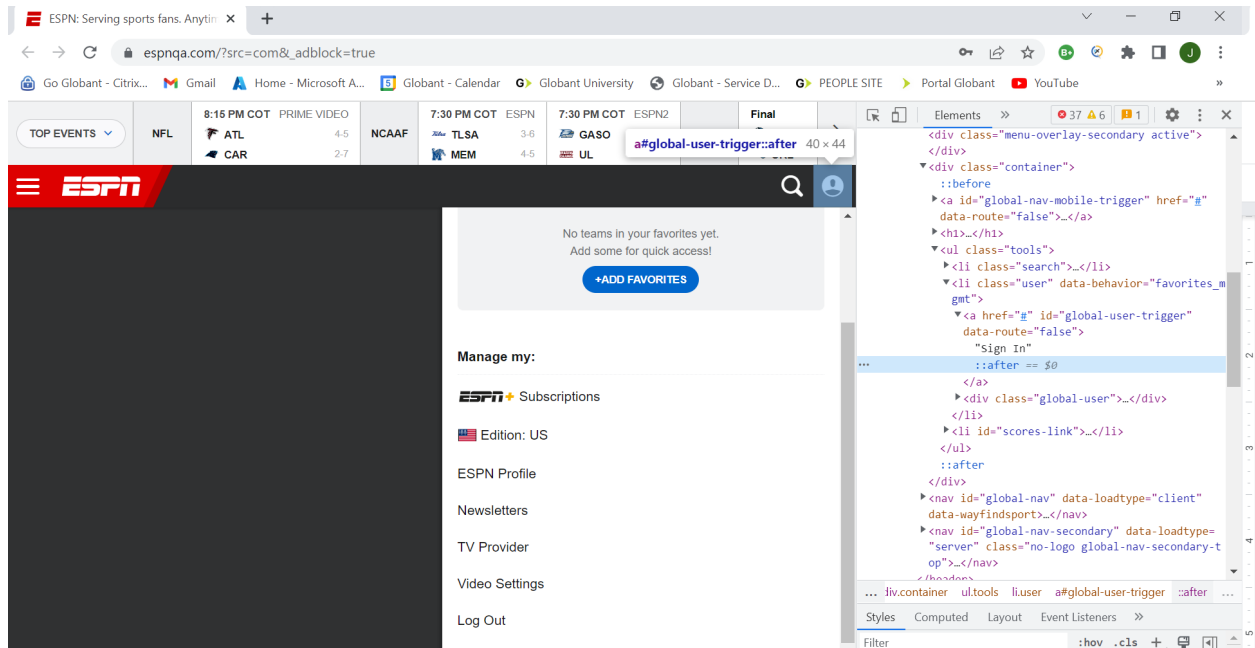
ESPN: Serving sports fans. Anytim ×

espnqa.com/?src=com&_adblock=true

Go Globant - Citrix... Gmail Home - Microsoft A... Globant - Calendar Globant University Globant - Service D... PEOPLE SITE Portal Globant YouTube

TOP EVENTS NFL 8:15 PM COT PRIME VIDEO ATL 4-5 CAR 2-7 NCAAF 7:30 PM COT ESPN TLSA 3-6 MEM 4-5 7:30 PM COT ESPN2 GASO UL Final

a#global-user-trigger::after 40 × 44

No teams in your favorites yet.
Add some for quick access!

+ADD FAVORITES

Manage my:

Subscriptions

Edition: US

ESPN Profile

Newsletters

TV Provider

Video Settings

Log Out

Elements » 37 6 1

<div class="menu-overlay-secondary active">
</div>
<div class="container">
::before
<a id="global-nav-mobile-trigger" href="#" data-route="false">…</a>
<h1>…</h1>
<ul class="tools">
<li class="search">…</li>
<li class="user" data-behavior="favorites_mgmt">
<a href="#" id="global-user-trigger" data-route="false">
"Sign In"
::after == $0
</a>
<div class="global-user">…</div>
</li>
<li id="scores-link">…</li>
</ul>
::after
</div>
<nav id="global-nav" data-loadtype="client" data-wayfindsport>…</nav>
<nav id="global-nav-secondary" data-loadtype="server" class="no-logo global-nav-secondary-top">…</nav>
</header>

... div.container ul.tools li.user a#global-user-trigger ::after ...

Styles Computed Layout Event Listeners »

Filter :hov .cls +